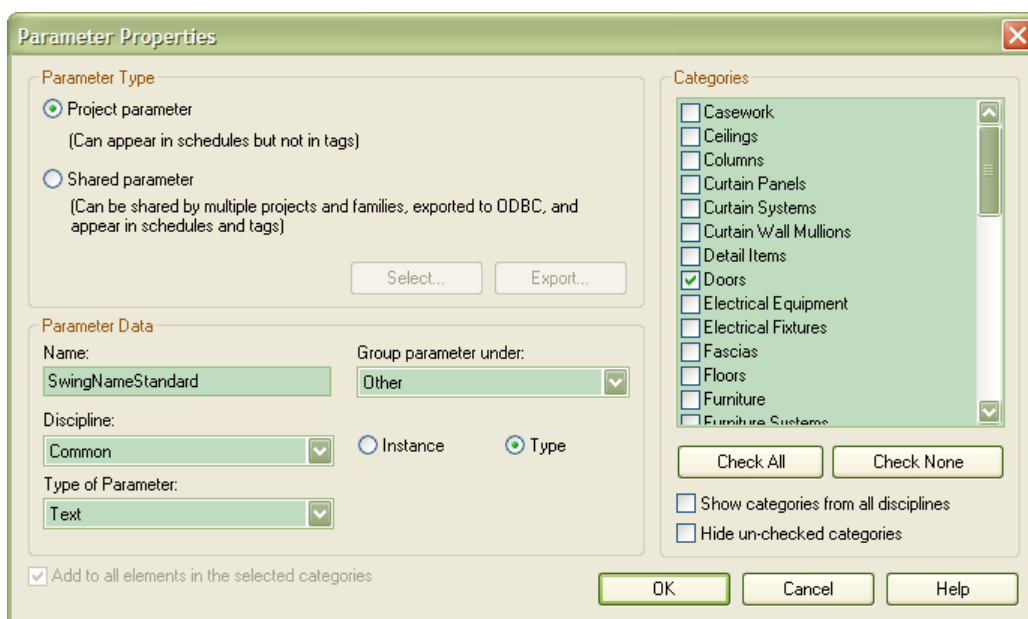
Parameter Properties

Parameter Type

Project parameter

(Can appear in schedules but not in tags)

Shared parameter

(Can be shared by multiple projects and families, exported to ODBC, and appear in schedules and tags)

Select...

Export...

Parameter Data

Name:

SwingNameStandard

Group parameter under:

Other

Discipline:

Common

Instance

Type

Type of Parameter:

Text

Add to all elements in the selected categories

Categories

Casework
Ceilings
Columns
Curtain Panels
Curtain Systems
Curtain Wall Mullions
Detail Items
Doors
Electrical Equipment
Electrical Fixtures
Fascias
Floors
Furniture
Furniture Systems

Check All

Check None

Show categories from all disciplines

Hide un-checked categories

OK

Cancel

Help